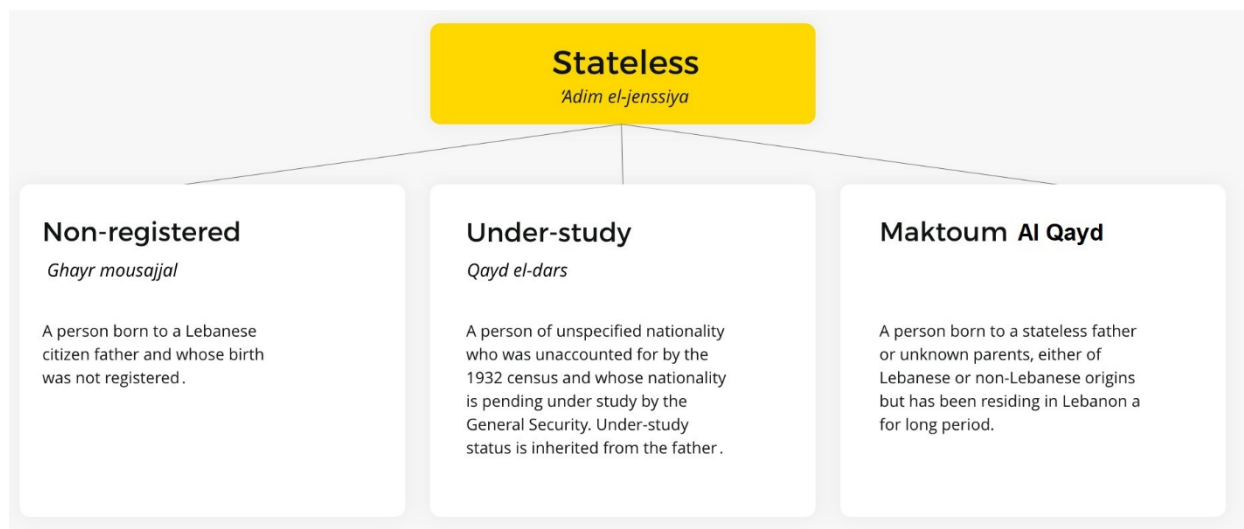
Stateless
'Adim el-jenssiya

Non-registered
Ghayr mousajjal

A person born to a Lebanese citizen father and whose birth was not registered.

Under-study
Qayd el-dars

A person of unspecified nationality who was unaccounted for by the 1932 census and whose nationality is pending under study by the General Security. Under-study status is inherited from the father.

Maktoum Al Qayd

A person born to a stateless father or unknown parents, either of Lebanese or non-Lebanese origins but has been residing in Lebanon a for long period.